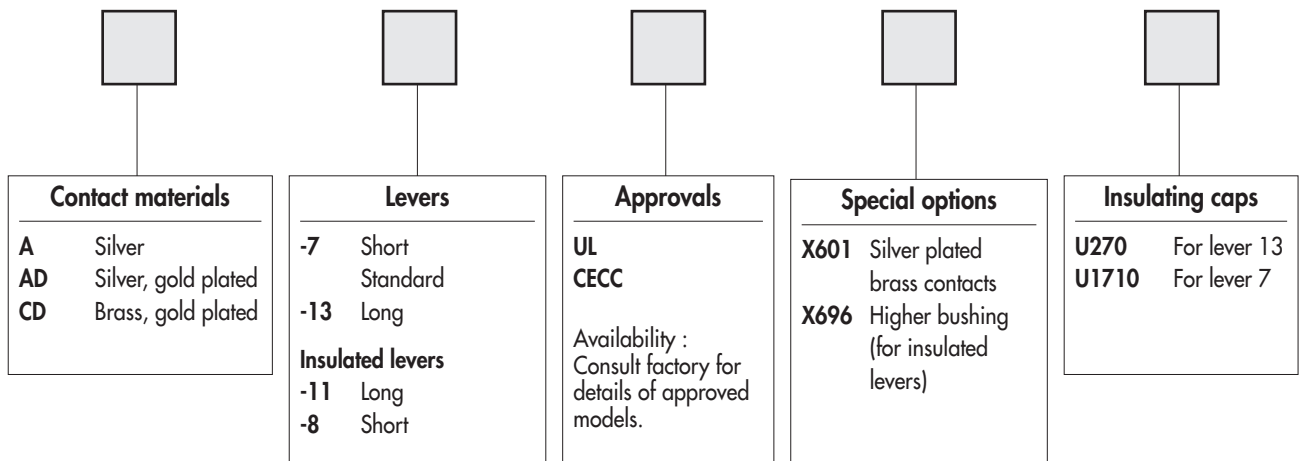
**Contact materials**

| | |
|---|---|
| **A** | Silver |
| **AD** | Silver, gold plated |
| **CD** | Brass, gold plated |

**Levers**

| | |
|---|---|
| **-7** | Short |
| | Standard |
| **-13** | Long |

**Insulated levers**

| | |
|---|---|
| **-11** | Long |
| **-8** | Short |

**Approvals**

**UL**
**CECC**

Availability : Consult factory for details of approved models.

**Special options**

| | |
|---|---|
| **X601** | Silver plated brass contacts |
| **X696** | Higher bushing (for insulated levers) |

**Insulating caps**

| | |
|---|---|
| **U270** | For lever 13 |
| **U1710** | For lever 7 |